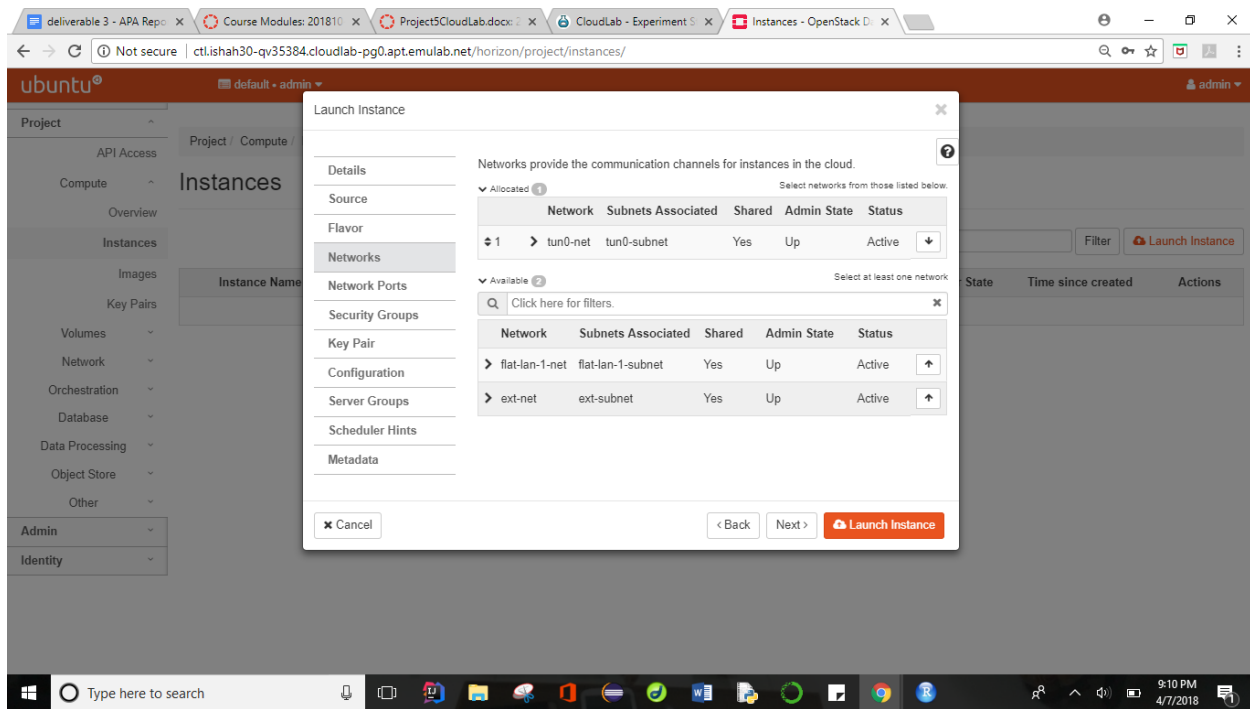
deliverable 3 - APA Repo ×
Course Modules: 201810 ×
Project5CloudLab.docx ×
CloudLab - Experiment S ×
Instances - OpenStack D ×

Not secure | ctl.ishah30-qv35384.cloudlab-pg0.apt.emulab.net/horizon/project/instances/

ubuntu®
default • admin ▾
admin ▾

Project
API Access
Compute
Overview
Instances
Images
Key Pairs
Volumes
Network
Orchestration
Database
Data Processing
Object Store
Other
Admin
Identity

Project / Compute /
Instances
Filter
Launch Instance
Instance Name
State
Time since created
Actions

Launch Instance
×

Details
Source
Flavor
Networks
Network Ports
Security Groups
Key Pair
Configuration
Server Groups
Scheduler Hints
Metadata

Networks provide the communication channels for instances in the cloud.

Allocated 1
Select networks from those listed below.

| | | Network | Subnets Associated | Shared | Admin State | Status | |
|---|---|---|---|---|---|---|---|
| ⇕1 | > | tun0-net | tun0-subnet | Yes | Up | Active | ↓ |

Available 2
Select at least one network

Click here for filters.

| | Network | Subnets Associated | Shared | Admin State | Status | |
|---|---|---|---|---|---|---|
| > | flat-lan-1-net | flat-lan-1-subnet | Yes | Up | Active | ↑ |
| > | ext-net | ext-subnet | Yes | Up | Active | ↑ |

× Cancel
‹ Back
Next ›
Launch Instance

Type here to search
9:10 PM
4/7/2018